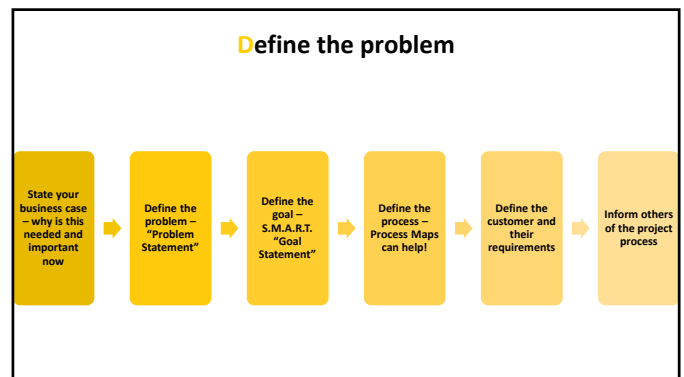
Define the problem

State your business case – why is this needed and important now

Define the problem – "Problem Statement"

Define the goal – S.M.A.R.T. "Goal Statement"

Define the process – Process Maps can help!

Define the customer and their requirements

Inform others of the project process